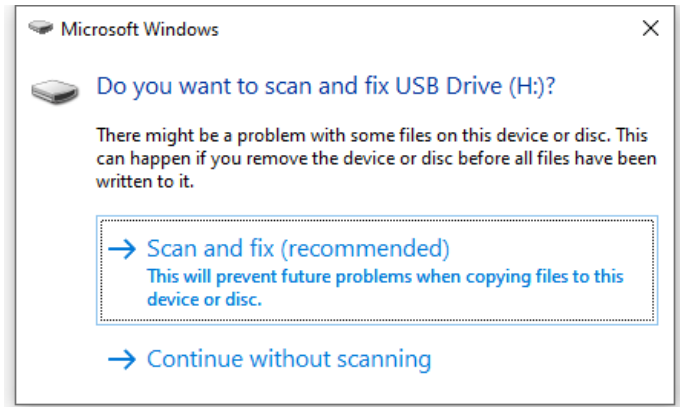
Microsoft Windows

Do you want to scan and fix USB Drive (H:)?

There might be a problem with some files on this device or disc. This can happen if you remove the device or disc before all files have been written to it.

→ Scan and fix (recommended)
This will prevent future problems when copying files to this device or disc.

→ Continue without scanning